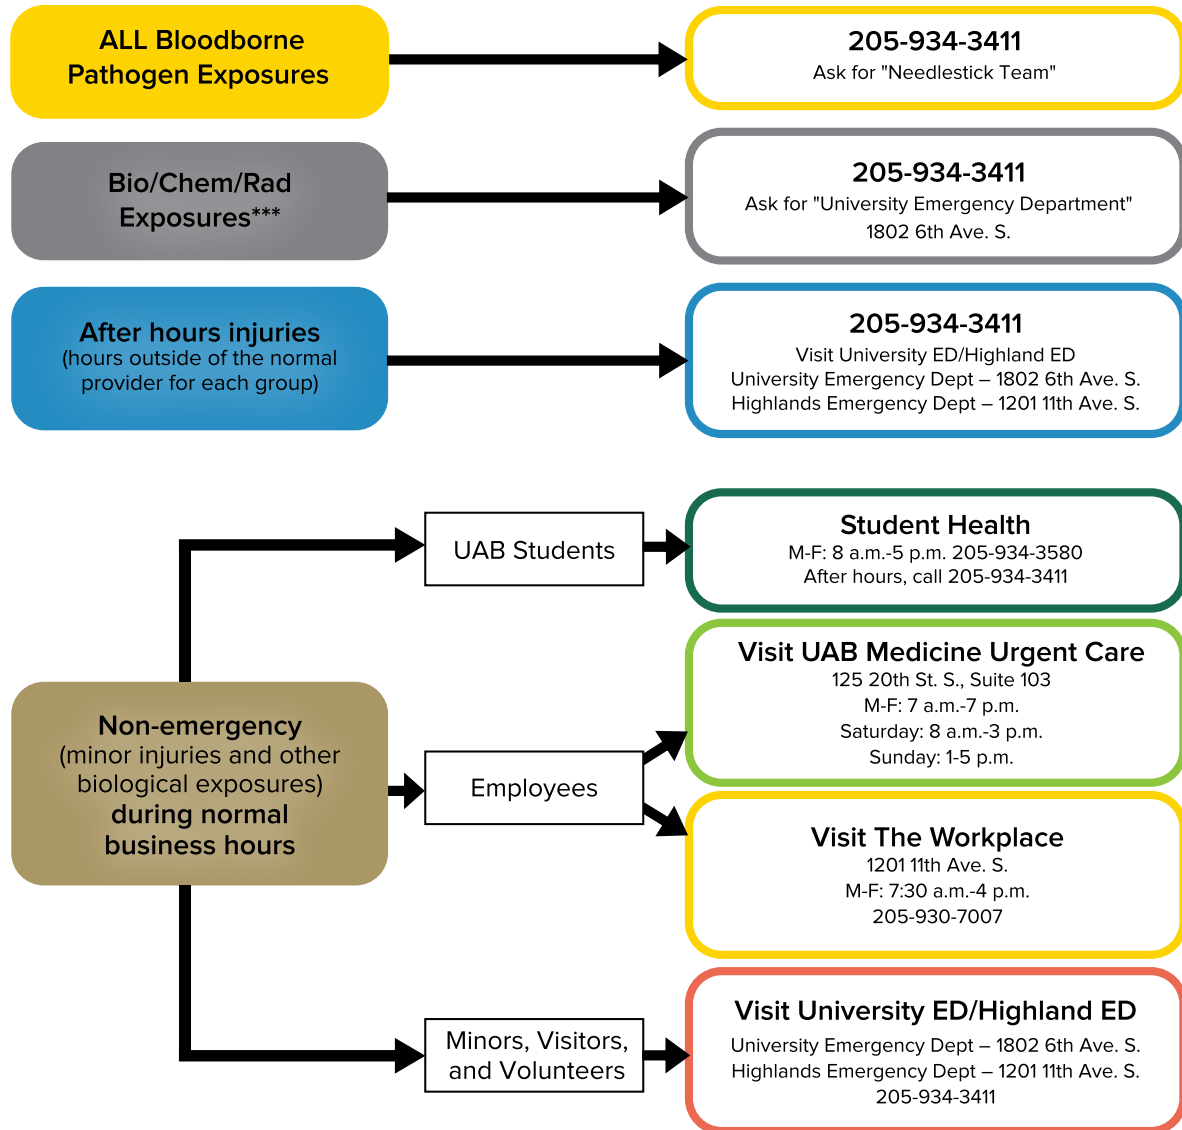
ALL Bloodborne Pathogen Exposures

205-934-3411
Ask for "Needlestick Team"

Bio/Chem/Rad Exposures***

205-934-3411
Ask for "University Emergency Department"
1802 6th Ave. S.

After hours injuries
(hours outside of the normal provider for each group)

205-934-3411
Visit University ED/Highland ED
University Emergency Dept – 1802 6th Ave. S.
Highlands Emergency Dept – 1201 11th Ave. S.

UAB Students

Student Health
M-F: 8 a.m.-5 p.m. 205-934-3580
After hours, call 205-934-3411

Visit UAB Medicine Urgent Care
125 20th St. S., Suite 103
M-F: 7 a.m.-7 p.m.
Saturday: 8 a.m.-3 p.m.
Sunday: 1-5 p.m.

Non-emergency
(minor injuries and other biological exposures)
during normal business hours

Employees

Visit The Workplace
1201 11th Ave. S.
M-F: 7:30 a.m.-4 p.m.
205-930-7007

Minors, Visitors, and Volunteers

Visit University ED/Highland ED
University Emergency Dept – 1802 6th Ave. S.
Highlands Emergency Dept – 1201 11th Ave. S.
205-934-3411